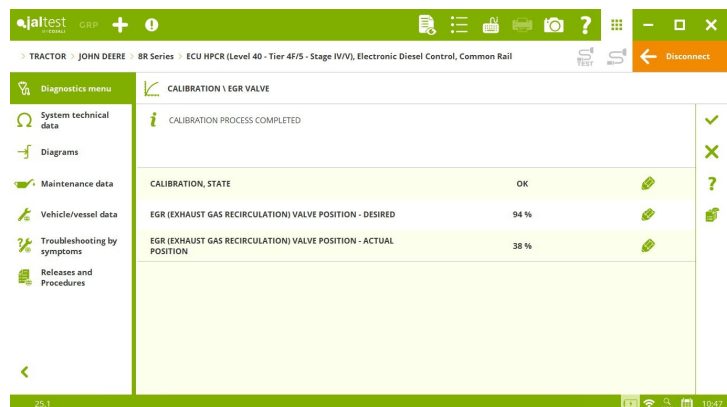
jaltest by COJALI GRP

> TRACTOR > JOHN DEERE > 8R Series > ECU HPCR (Level 40 - Tier 4F/5 - Stage IV/V), Electronic Diesel Control, Common Rail

TEST

Disconnect

Diagnostics menu

System technical data

Diagrams

Maintenance data

Vehicle/vessel data

Troubleshooting by symptoms

Releases and Procedures

CALIBRATION \ EGR VALVE

CALIBRATION PROCESS COMPLETED

| | | |
|---|---|---|
| CALIBRATION, STATE | OK | |
| EGR (EXHAUST GAS RECIRCULATION) VALVE POSITION - DESIRED | 94 % | |
| EGR (EXHAUST GAS RECIRCULATION) VALVE POSITION - ACTUAL POSITION | 38 % | |

25.1

10:47